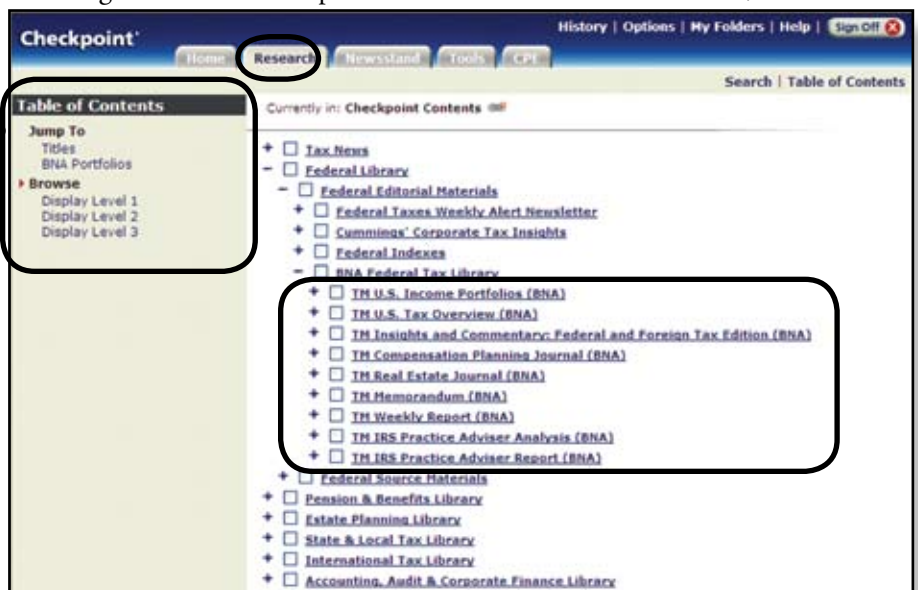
Checkpoint

Home | Research | Newsstand | Tools | CPE

History | Options | My Folders | Help | Sign Off

Search | Table of Contents

Table of Contents

Jump To
Titles
BNA Portfolios

Browse
Display Level 1
Display Level 2
Display Level 3

Currently in: Checkpoint Contents

+ Tax News
− Federal Library
− Federal Editorial Materials
+ Federal Taxes Weekly Alert Newsletter
+ Cummings' Corporate Tax Insights
+ Federal Indexes
− BNA Federal Tax Library
+ TM U.S. Income Portfolios (BNA)
+ TM U.S. Tax Overview (BNA)
+ TM Insights and Commentary: Federal and Foreign Tax Edition (BNA)
+ TM Compensation Planning Journal (BNA)
+ TM Real Estate Journal (BNA)
+ TM Memorandum (BNA)
+ TM Weekly Report (BNA)
+ TM IRS Practice Adviser Analysis (BNA)
+ TM IRS Practice Adviser Report (BNA)
+ Federal Source Materials
+ Pension & Benefits Library
+ Estate Planning Library
+ State & Local Tax Library
+ International Tax Library
+ Accounting, Audit & Corporate Finance Library